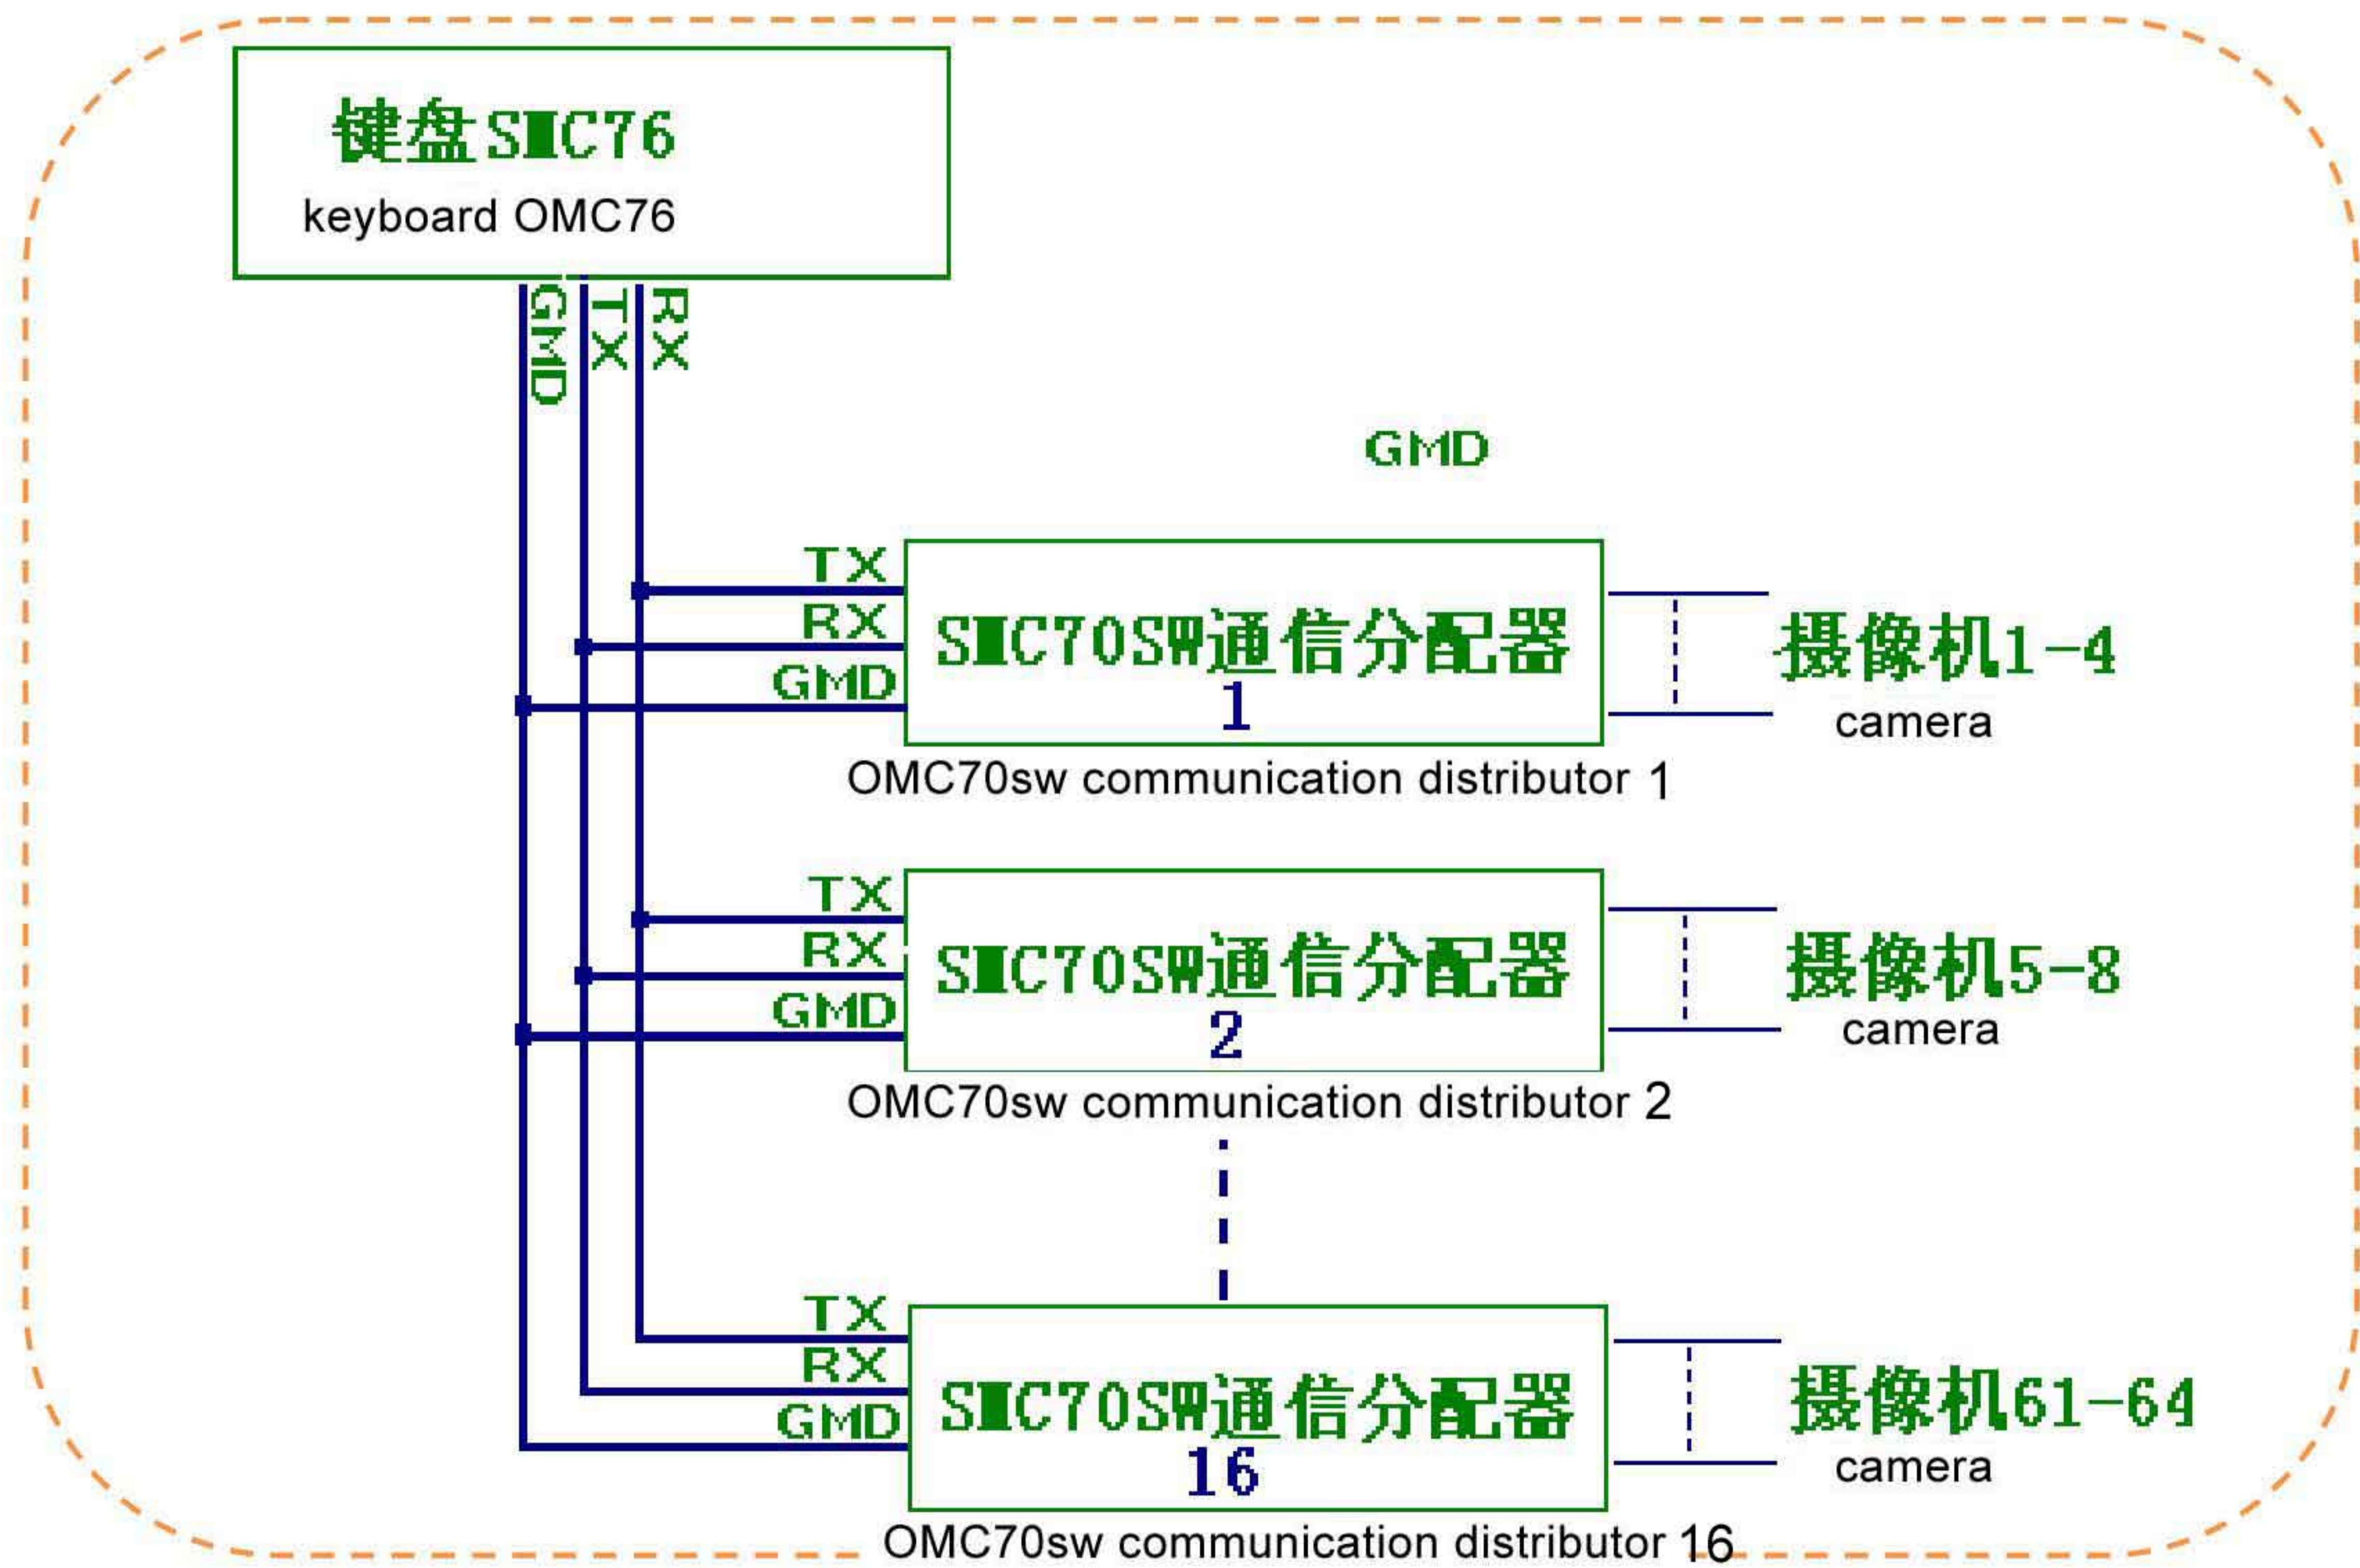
键盘S■C76
keyboard OMC76

GMD
TX
RX

GMD

TX
RX
GMD
S■C70SW通信分配器
1
OMC70sw communication distributor 1
摄像机1-4
camera

TX
RX
GMD
S■C70SW通信分配器
2
OMC70sw communication distributor 2
摄像机5-8
camera

TX
RX
GMD
S■C70SW通信分配器
16
OMC70sw communication distributor 16
摄像机61-64
camera